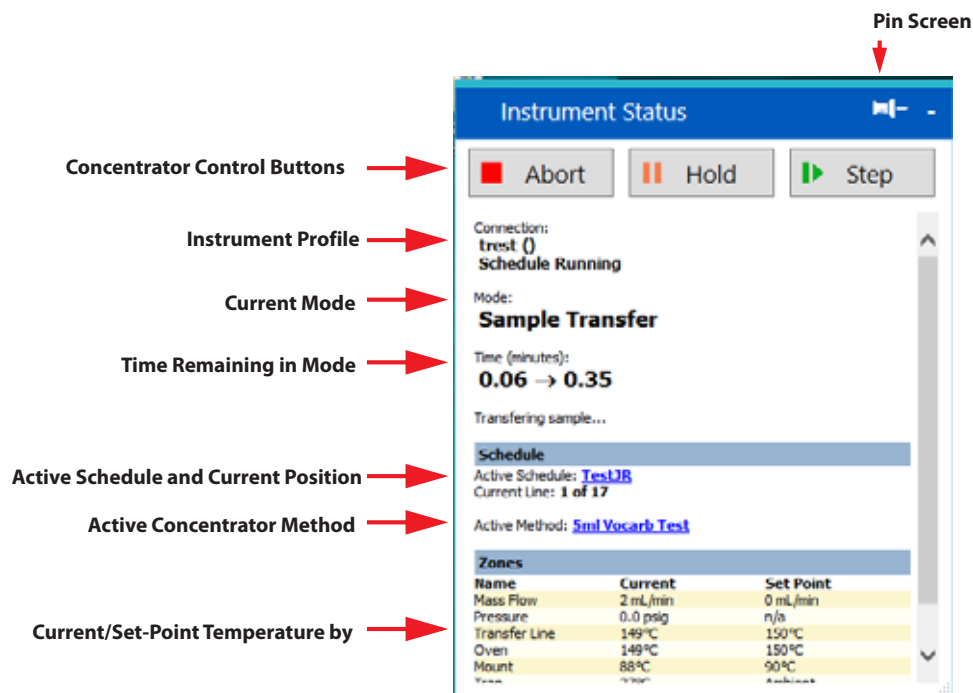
Pin Screen

Instrument Status

Concentrator Control Buttons

Abort

Hold

Step

Instrument Profile

Connection:
trest ()
Schedule Running

Current Mode

Mode:
Sample Transfer

Time Remaining in Mode

Time (minutes):
0.06 → 0.35

Transfering sample...

Schedule

Active Schedule and Current Position

Active Schedule: TestJR
Current Line: 1 of 17

Active Concentrator Method

Active Method: 5ml Vocarb Test

Zones

Current/Set-Point Temperature by

| Name | Current | Set Point |
|---|---|---|
| Mass Flow | 2 mL/min | 0 mL/min |
| Pressure | 0.0 psig | n/a |
| Transfer Line | 149°C | 150°C |
| Oven | 149°C | 150°C |
| Mount | 88°C | 90°C |
| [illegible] | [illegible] | Ambient |